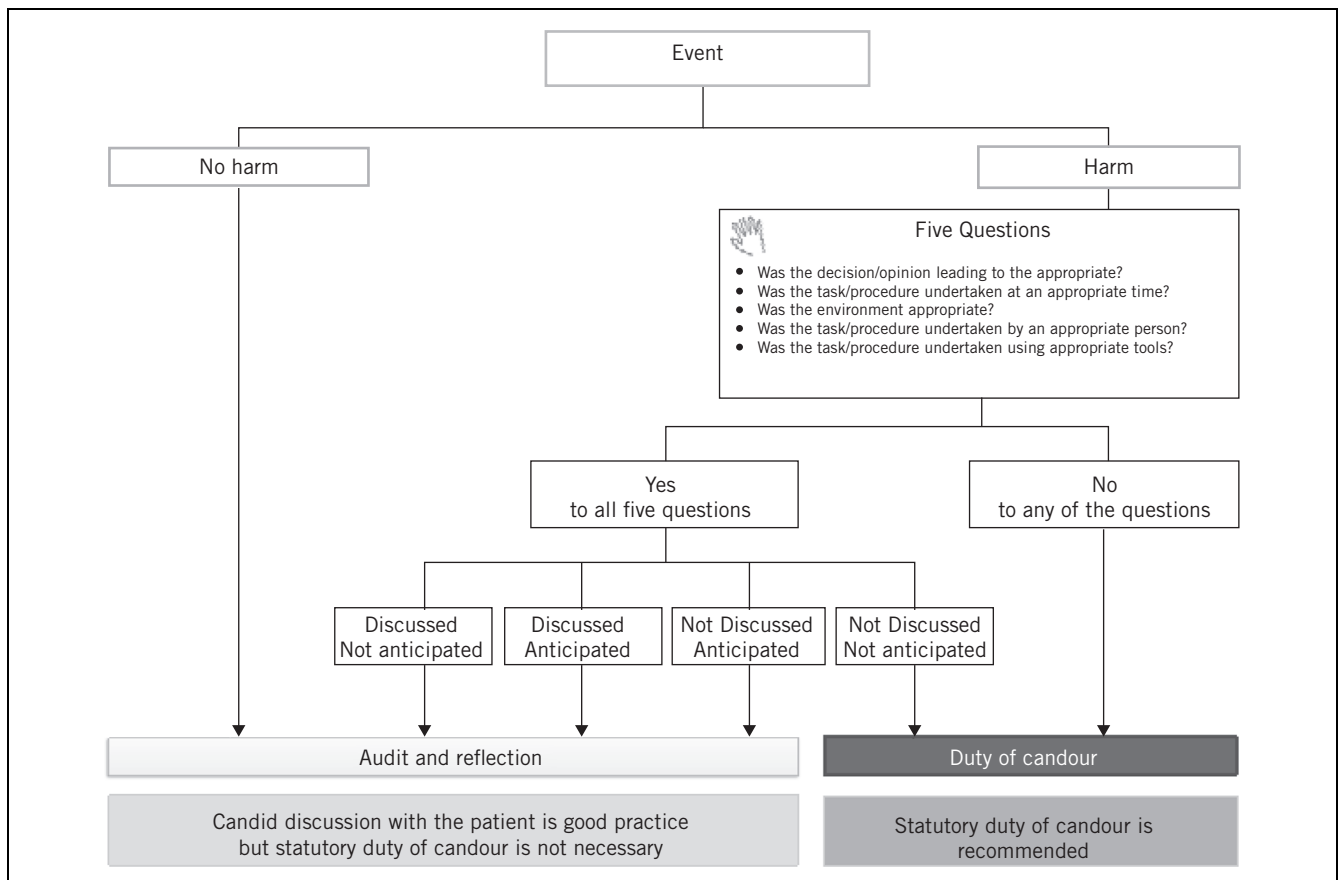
Event

No harm

Harm

Five Questions

- Was the decision/opinion leading to the appropriate?
- Was the task/procedure undertaken at an appropriate time?
- Was the environment appropriate?
- Was the task/procedure undertaken by an appropriate person?
- Was the task/procedure undertaken using appropriate tools?

Yes
to all five questions

No
to any of the questions

Discussed
Not anticipated

Discussed
Anticipated

Not Discussed
Anticipated

Not Discussed
Not anticipated

Audit and reflection

Duty of candour

Candid discussion with the patient is good practice but statutory duty of candour is not necessary

Statutory duty of candour is recommended